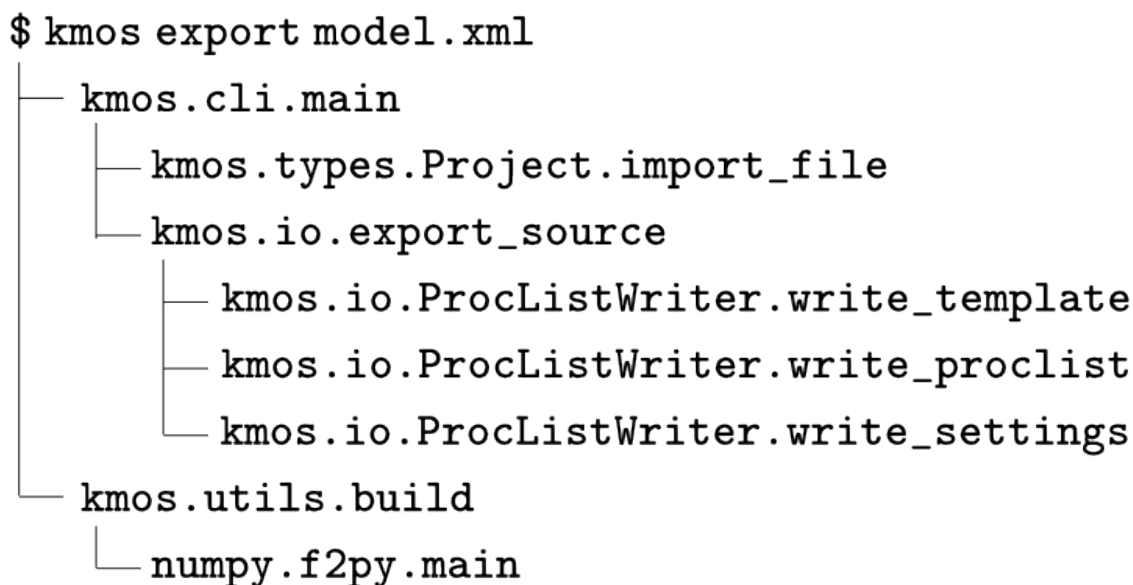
$ kmos export model.xml

kmos.cli.main

kmos.types.Project.import_file

kmos.io.export_source

kmos.io.ProcListWriter.write_template

kmos.io.ProcListWriter.write_proclist

kmos.io.ProcListWriter.write_settings

kmos.utils.build

numpy.f2py.main